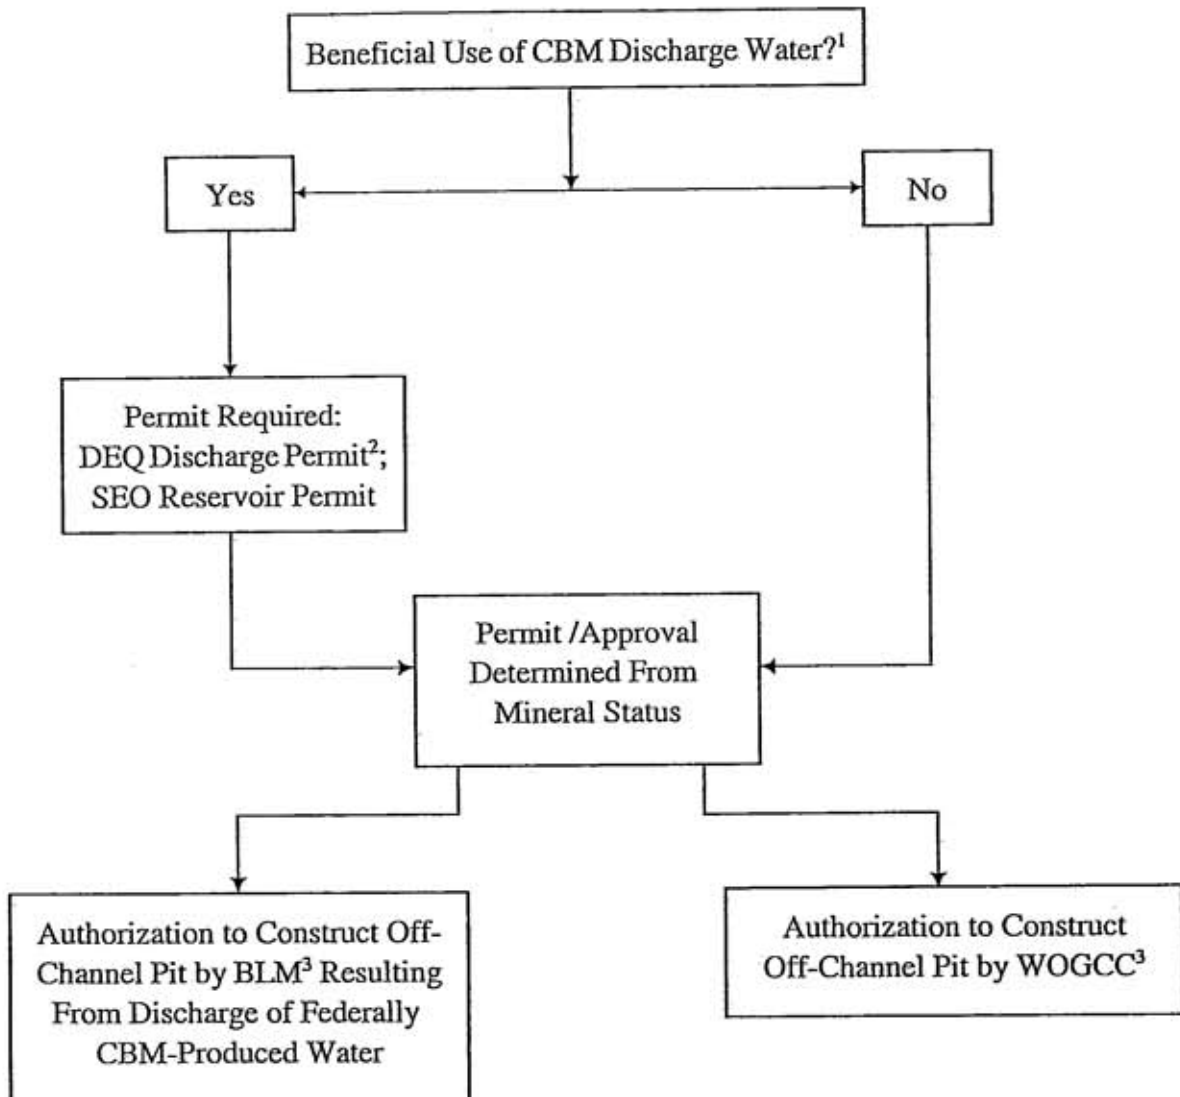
Beneficial Use of CBM Discharge Water?$^1$

Yes

No

Permit Required: DEQ Discharge Permit$^2$; SEO Reservoir Permit

Permit /Approval Determined From Mineral Status

Authorization to Construct Off-Channel Pit by BLM$^3$ Resulting From Discharge of Federally CBM-Produced Water

Authorization to Construct Off-Channel Pit by WOGCC$^3$